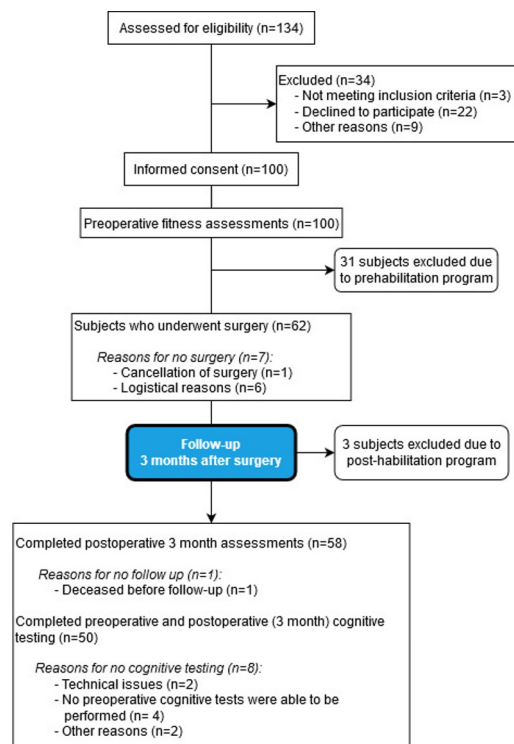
Assessed for eligibility (n=134)

Excluded (n=34)
- Not meeting inclusion criteria (n=3)
- Declined to participate (n=22)
- Other reasons (n=9)

Informed consent (n=100)

Preoperative fitness assessments (n=100)

31 subjects excluded due to prehabilitation program

Subjects who underwent surgery (n=62)

Reasons for no surgery (n=7):
- Cancellation of surgery (n=1)
- Logistical reasons (n=6)

Follow-up
3 months after surgery

3 subjects excluded due to post-habilitation program

Completed postoperative 3 month assessments (n=58)

Reasons for no follow up (n=1):
- Deceased before follow-up (n=1)

Completed preoperative and postoperative (3 month) cognitive testing (n=50)

Reasons for no cognitive testing (n=8):
- Technical issues (n=2)
- No preoperative cognitive tests were able to be performed (n= 4)
- Other reasons (n=2)